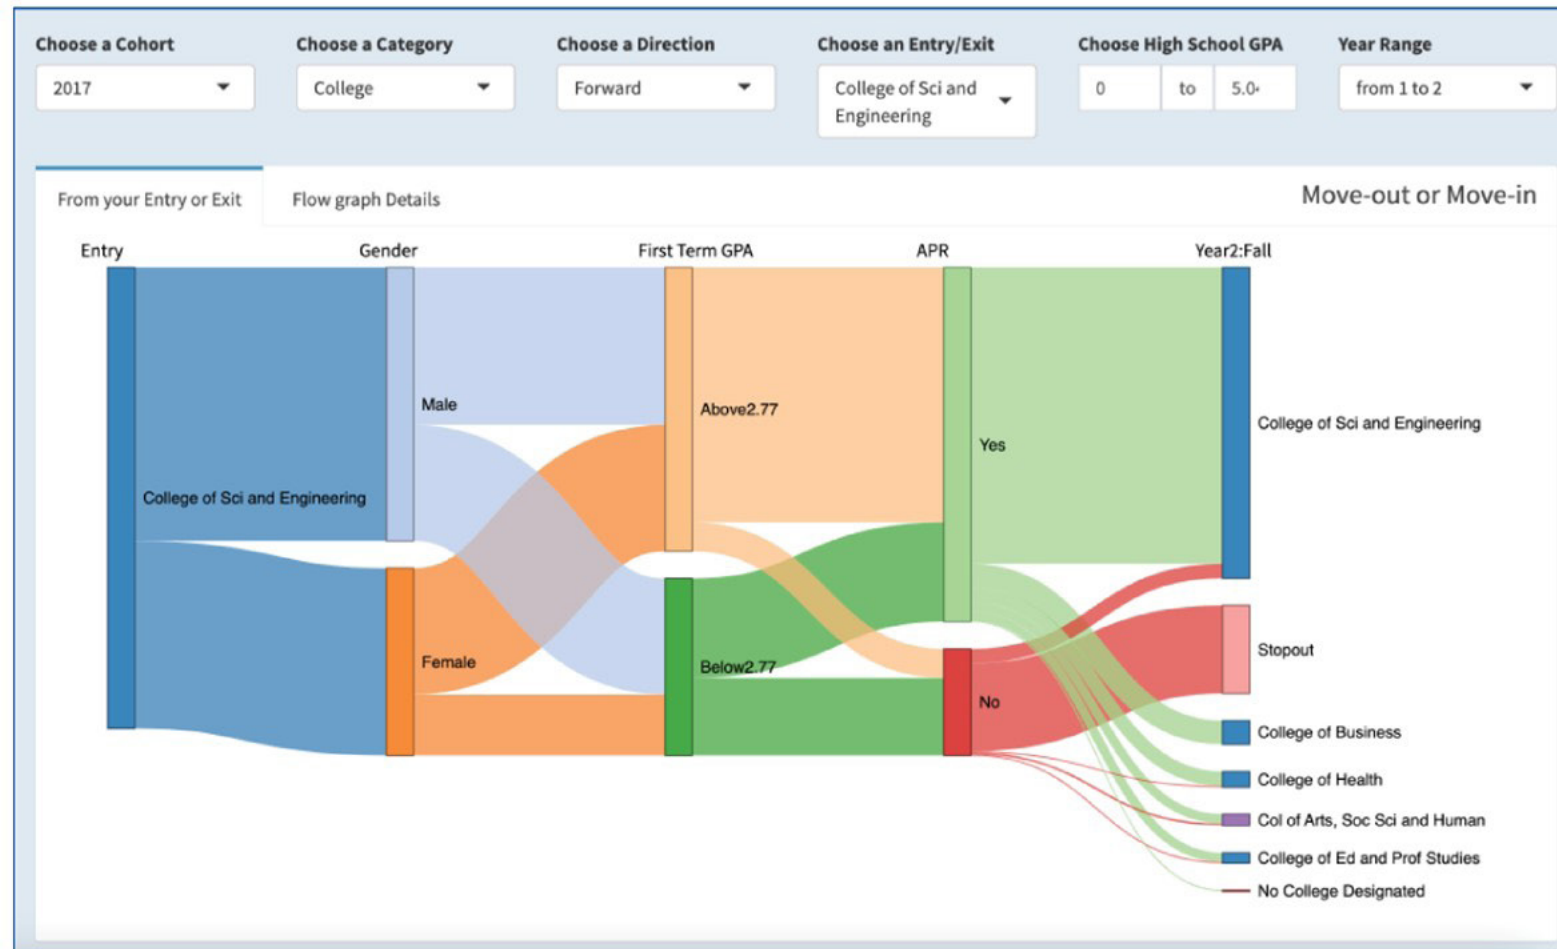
Choose a Cohort
2017

Choose a Category
College

Choose a Direction
Forward

Choose an Entry/Exit
College of Sci and Engineering

Choose High School GPA
0 to 5.0

Year Range
from 1 to 2

From your Entry or Exit

Flow graph Details

Move-out or Move-in

Entry
Gender
First Term GPA
APR
Year2:Fall

College of Sci and Engineering
Male
Female
Above2.77
Below2.77
Yes
No
College of Sci and Engineering
Stopout
College of Business
College of Health
Col of Arts, Soc Sci and Human
College of Ed and Prof Studies
No College Designated